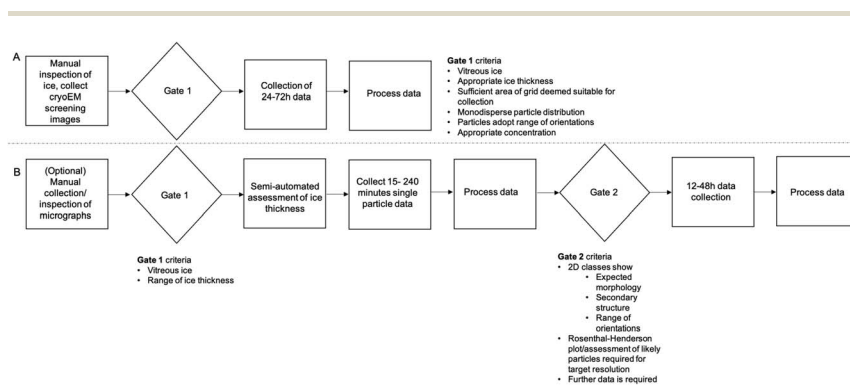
A

Manual inspection of ice, collect cryoEM screening images

Gate 1

Collection of 24-72h data

Process data

**Gate 1** criteria
• Vitreous ice
• Appropriate ice thickness
• Sufficient area of grid deemed suitable for collection
• Monodisperse particle distribution
• Particles adopt range of orientations
• Appropriate concentration

B

(Optional) Manual collection/ inspection of micrographs

Gate 1

Semi-automated assessment of ice thickness

Collect 15- 240 minutes single particle data

Process data

Gate 2

12-48h data collection

Process data

**Gate 1** criteria
• Vitreous ice
• Range of ice thickness

**Gate 2** criteria
• 2D classes show
  • Expected morphology
  • Secondary structure
  • Range of orientations
• Rosenthal-Henderson plot/assessment of likely particles required for target resolution
• Further data is required